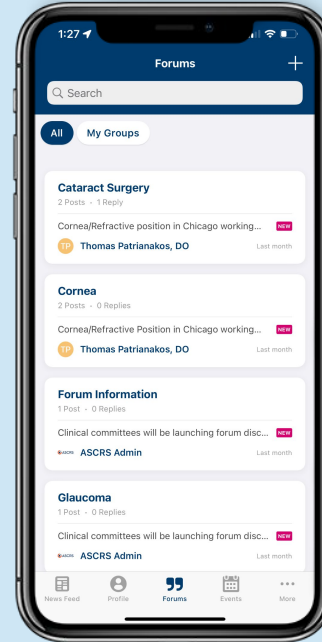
1:27

Forums

+

Search

All

My Groups

Cataract Surgery

2 Posts · 1 Reply

Cornea/Refractive position in Chicago working...

NEW

TP Thomas Patrianakos, DO

Last month

Cornea

2 Posts · 0 Replies

Cornea/Refractive Position in Chicago working...

NEW

TP Thomas Patrianakos, DO

Last month

Forum Information

1 Post · 0 Replies

Clinical committees will be launching forum disc...

NEW

ASCRS ASCRS Admin

Last month

Glaucoma

1 Post · 0 Replies

Clinical committees will be launching forum disc...

NEW

ASCRS ASCRS Admin

Last month

News Feed

Profile

Forums

Events

More